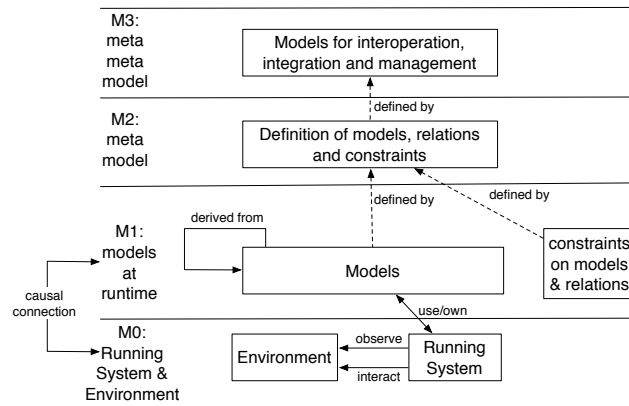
M3: meta meta model

Models for interoperation, integration and management

defined by

M2: meta model

Definition of models, relations and constraints

defined by

defined by

derived from

M1: models at runtime

Models

constraints on models & relations

causal connection

use/own

M0: Running System & Environment

Environment

observe

interact

Running System